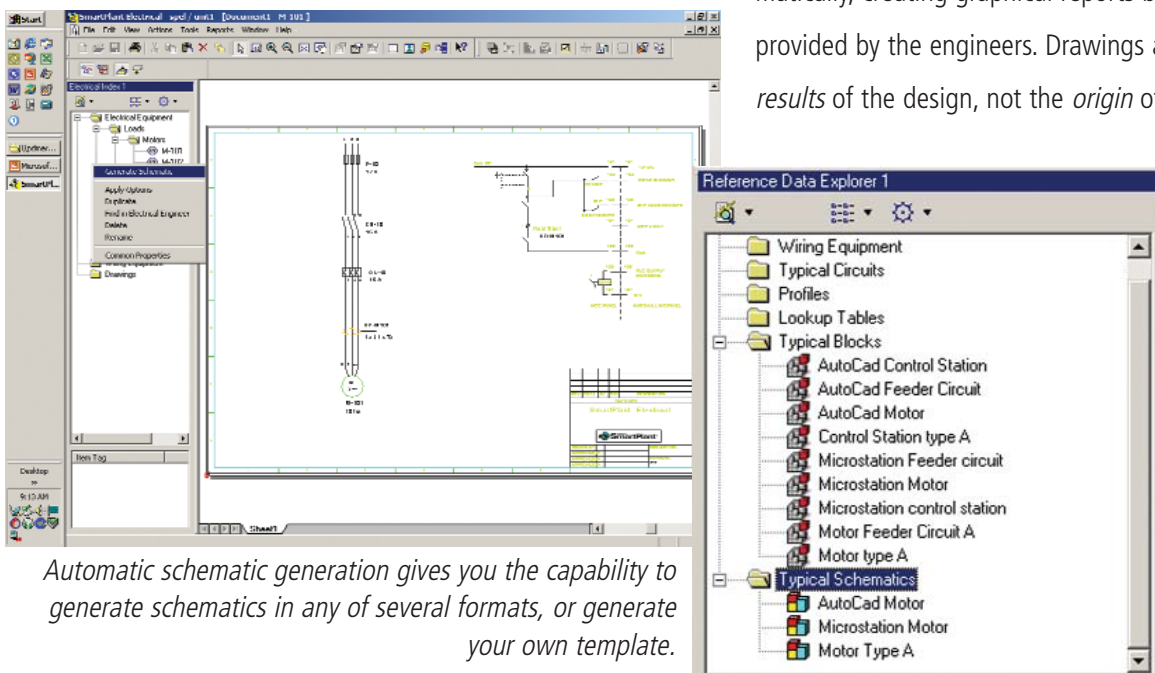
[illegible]matically, creating graphical reports b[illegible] provided by the engineers. Drawings a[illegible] *results* of the design, not the *origin* o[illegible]

Start

SmartPlant Electrical spel / unit1 [Document1 M 101]

File Edit View Actions Tools Reports Window Help

Electrical Index 1

Electrical Equipment
Loads
Motors
M-101
M-102

Generate Schematic
Apply Options
Duplicate
Find in Electrical Engineer
Delete
Rename
Common Properties

Drawings

Item Tag

Sheet1

Desktop
9:10 AM

SmartPlant

Reference Data Explorer 1

Wiring Equipment
Typical Circuits
Profiles
Lookup Tables
Typical Blocks
AutoCad Control Station
AutoCad Feeder Circuit
AutoCad Motor
Control Station type A
Microstation Feeder circuit
Microstation Motor
Microstation control station
Motor Feeder Circuit A
Motor type A
Typical Schematics
AutoCad Motor
Microstation Motor
Motor Type A

*Automatic schematic generation gives you the capability to generate schematics in any of several formats, or generate your own template.*